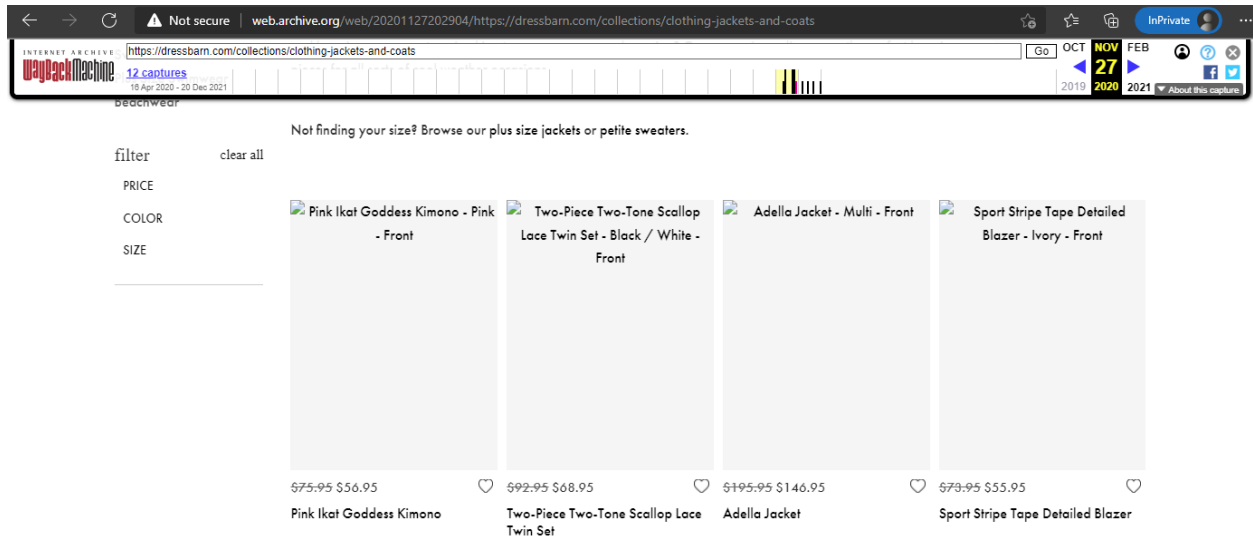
Not secure | web.archive.org/web/20201127202904/https://dressbarn.com/collections/clothing-jackets-and-coats

InPrivate

INTERNET ARCHIVE
WaybackMachine
https://dressbarn.com/collections/clothing-jackets-and-coats
Go
12 captures
16 Apr 2020 - 20 Dec 2021
OCT NOV FEB
27
2019 2020 2021
About this capture

beachwear

Not finding your size? Browse our plus size jackets or petite sweaters.

filter clear all
PRICE
COLOR
SIZE

Pink Ikat Goddess Kimono - Pink - Front
Two-Piece Two-Tone Scallop Lace Twin Set - Black / White - Front
Adella Jacket - Multi - Front
Sport Stripe Tape Detailed Blazer - Ivory - Front

~~$75.95~~ $56.95
Pink Ikat Goddess Kimono

~~$92.95~~ $68.95
Two-Piece Two-Tone Scallop Lace Twin Set

~~$195.95~~ $146.95
Adella Jacket

~~$73.95~~ $55.95
Sport Stripe Tape Detailed Blazer